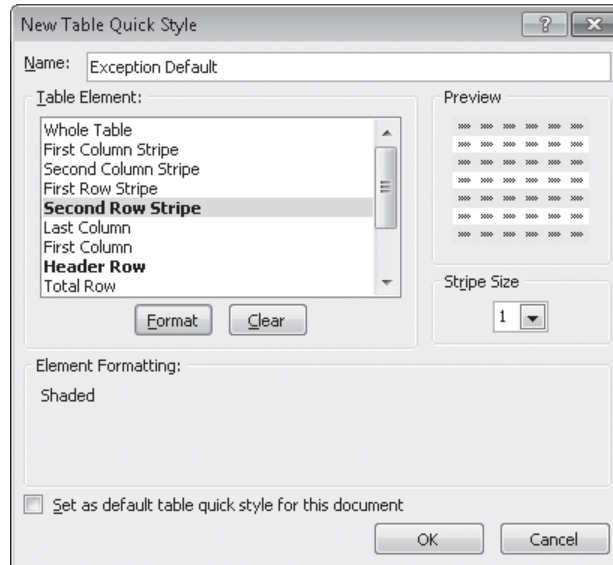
New Table Quick Style

?

Name: Exception Default

Table Element:

Whole Table
First Column Stripe
Second Column Stripe
First Row Stripe
Second Row Stripe
Last Column
First Column
Header Row
Total Row

Format Clear

Preview

Stripe Size

1

Element Formatting:

Shaded

Set as default table quick style for this document

OK Cancel